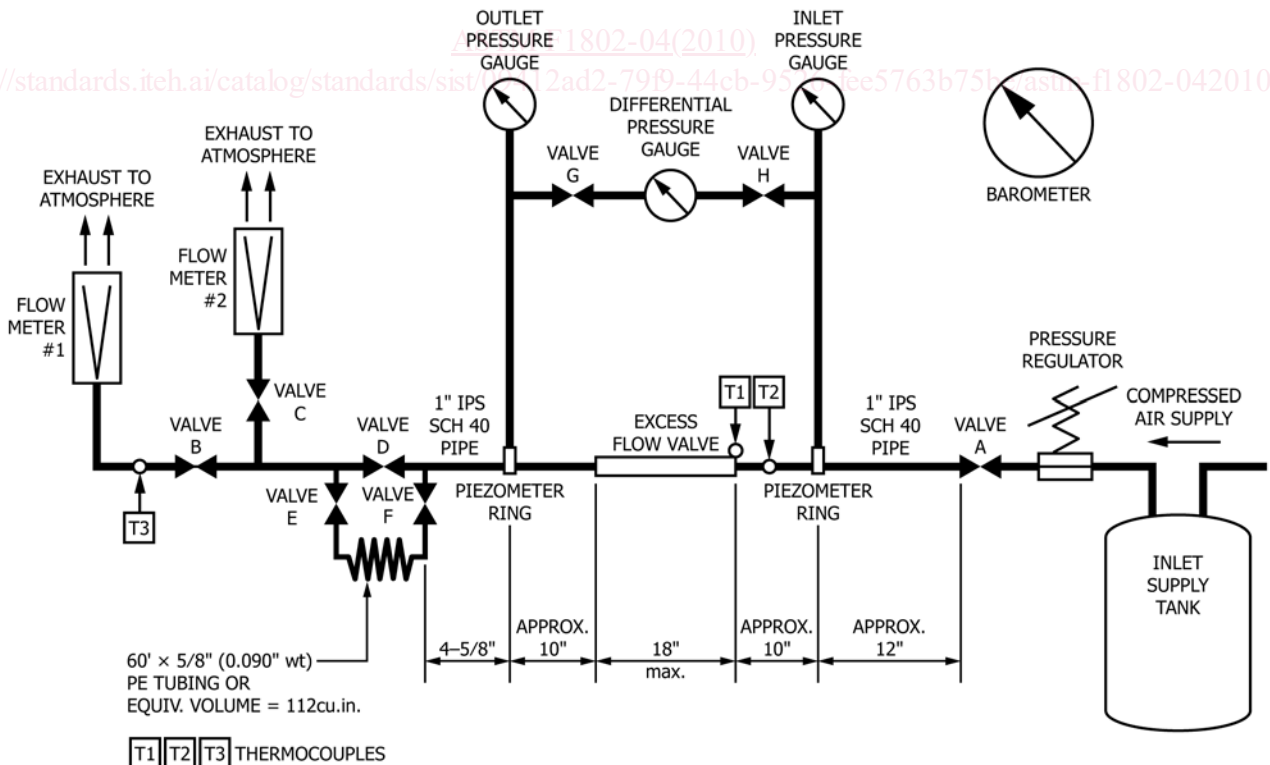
ASTM F1802-04(2010)
https://standards.iteh.ai/catalog/standards/sist/0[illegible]12ad2-79f9-44cb-95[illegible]-fee5763b75b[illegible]astm-f1802-042010

OUTLET PRESSURE GAUGE

INLET PRESSURE GAUGE

DIFFERENTIAL PRESSURE GAUGE

VALVE G

VALVE H

BAROMETER

EXHAUST TO ATMOSPHERE

EXHAUST TO ATMOSPHERE

FLOW METER #2

FLOW METER #1

VALVE C

VALVE B

VALVE D

1" IPS SCH 40 PIPE

EXCESS FLOW VALVE

T1 T2

1" IPS SCH 40 PIPE

VALVE A

PRESSURE REGULATOR

COMPRESSED AIR SUPPLY

T3

VALVE E

VALVE F

PIEZOMETER RING

PIEZOMETER RING

INLET SUPPLY TANK

4–5/8"

APPROX. 10"

18" max.

APPROX. 10"

APPROX. 12"

60' × 5/8" (0.090" wt) PE TUBING OR EQUIV. VOLUME = 112cu.in.

T1 T2 T3 THERMOCOUPLES